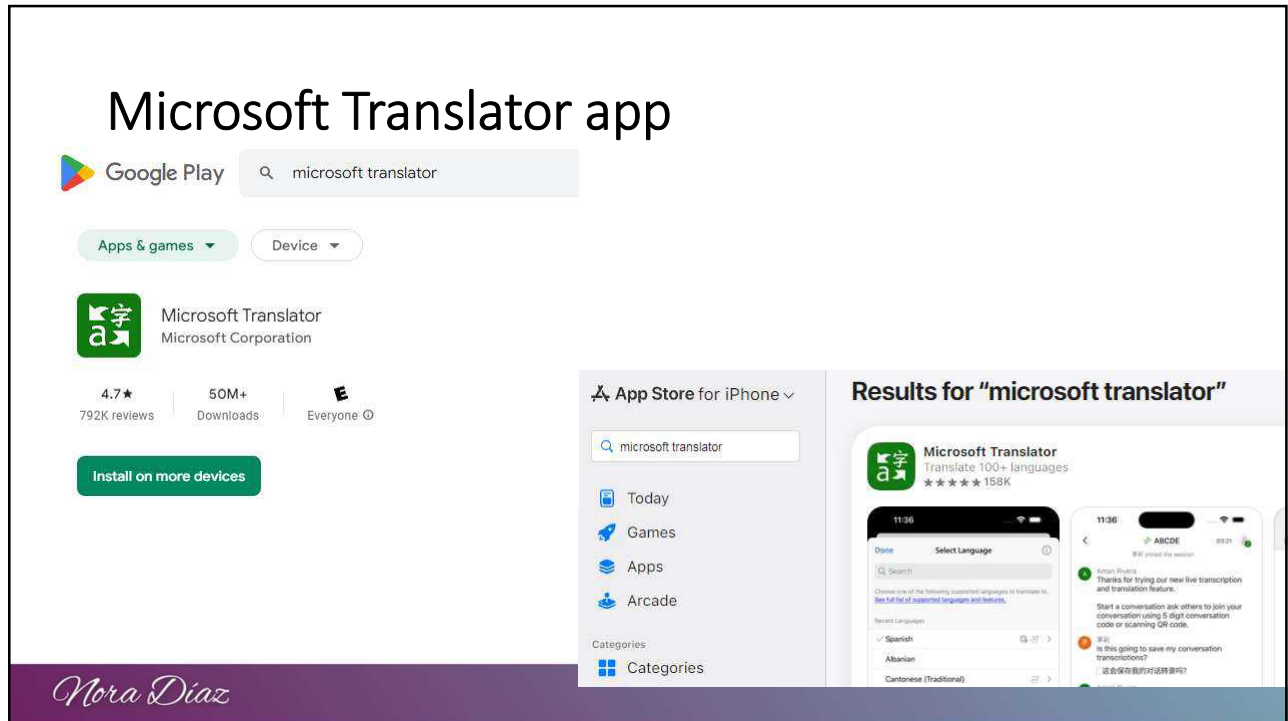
Microsoft Translator app

Google Play

microsoft translator

Apps & games

Device

Microsoft Translator
Microsoft Corporation

4.7★
792K reviews

50M+
Downloads

E
Everyone

Install on more devices

App Store for iPhone

microsoft translator

Today

Games

Apps

Arcade

Categories

Categories

Results for "microsoft translator"

Microsoft Translator
Translate 100+ languages
★★★★★ 158K

11:36

Done Select Language

Search

See full list of supported languages and features.

Recent Languages

Spanish

Albanian

Cantonese (Traditional)

11:36

ABCDE

Aman Rivera
Thanks for trying our new live transcription and translation feature.

Start a conversation ask others to join your conversation using 5 digit conversation code or scanning QR code.

Is this going to save my conversation transcriptions?

这会保存我的对话转录吗?

Nora Díaz